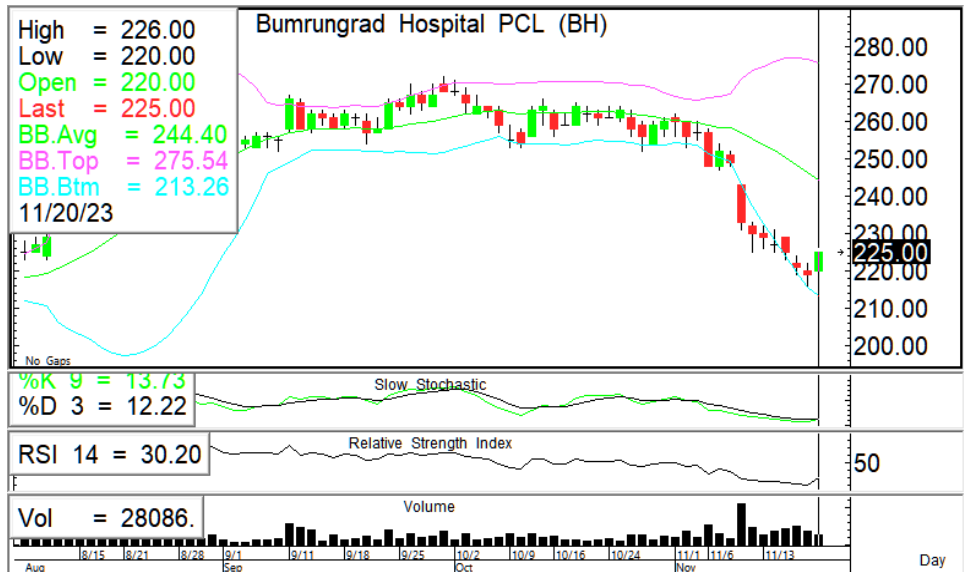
High = 226.00
Low = 220.00
Open = 220.00
Last = 225.00
BB.Avg = 244.40
BB.Top = 275.54
BB.Btm = 213.26
11/20/23

Bumrungrad Hospital PCL (BH)

280.00
270.00
260.00
250.00
240.00
230.00
225.00
220.00
210.00
200.00

No Gaps

%K 9 = 13.73
%D 3 = 12.22
Slow Stochastic

RSI 14 = 30.20
Relative Strength Index
50

Vol = 28086.
Volume

8/15 8/21 8/28 9/1 9/11 9/18 9/25 10/2 10/9 10/16 10/24 11/1 11/6 11/13
Aug Sep Oct Nov
Day